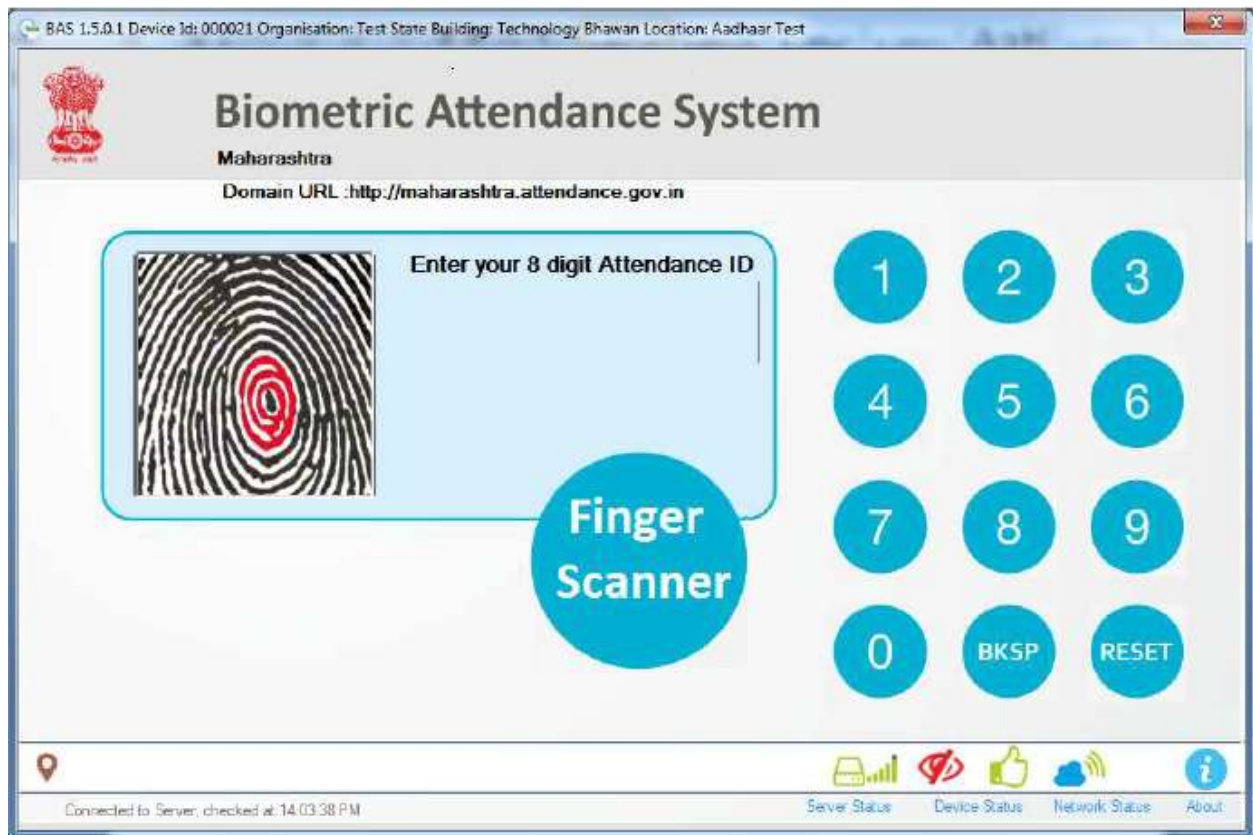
BAS 1.5.0.1 Device Id: 000021 Organisation: Test State Building: Technology Bhawan Location: Aadhaar Test

Biometric Attendance System

Maharashtra

Domain URL :http://maharashtra.attendance.gov.in

Enter your 8 digit Attendance ID

Finger Scanner

1 2 3
4 5 6
7 8 9
0 BKSP RESET

Connected to Server, checked at 14:03:38 PM

Server Status Device Status Network Status About